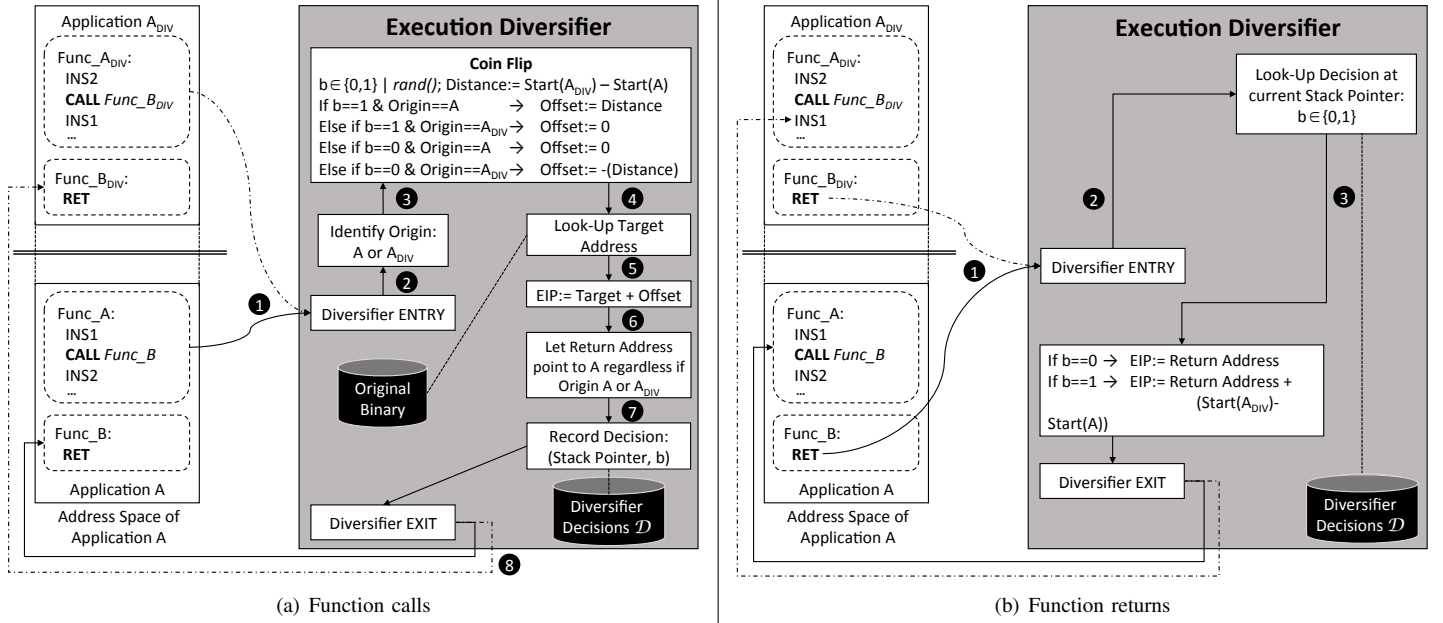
Application $A_{DIV}$

Func_$A_{DIV}$:
INS2
**CALL** *Func_$B_{DIV}$*
INS1
…

Func_$B_{DIV}$:
**RET**

Func_A:
INS1
**CALL** *Func_B*
INS2
…

Func_B:
**RET**

Application A

Address Space of Application A

**Execution Diversifier**

**Coin Flip**
b∈{0,1} | *rand()*; Distance:= Start($A_{DIV}$) – Start(A)
If b==1 & Origin==A → Offset:= Distance
Else if b==1 & Origin==$A_{DIV}$ → Offset:= 0
Else if b==0 & Origin==A → Offset:= 0
Else if b==0 & Origin==$A_{DIV}$ → Offset:= -(Distance)

3

Identify Origin: A or $A_{DIV}$

2

Diversifier ENTRY

1

Original Binary

4

Look-Up Target Address

5

EIP:= Target + Offset

6

Let Return Address point to A regardless if Origin A or $A_{DIV}$

7

Record Decision: (Stack Pointer, b)

Diversifier EXIT

Diversifier Decisions $\mathcal{D}$

8

(a) Function calls

Application $A_{DIV}$

Func_$A_{DIV}$:
INS2
**CALL** *Func_$B_{DIV}$*
INS1
…

Func_$B_{DIV}$:
**RET**

Func_A:
INS1
**CALL** *Func_B*
INS2
…

Func_B:
**RET**

Application A

Address Space of Application A

**Execution Diversifier**

Look-Up Decision at current Stack Pointer: b∈{0,1}

2

3

1

Diversifier ENTRY

If b==0 → EIP:= Return Address
If b==1 → EIP:= Return Address + (Start($A_{DIV}$)-Start(A))

Diversifier EXIT

Diversifier Decisions $\mathcal{D}$

(b) Function returns